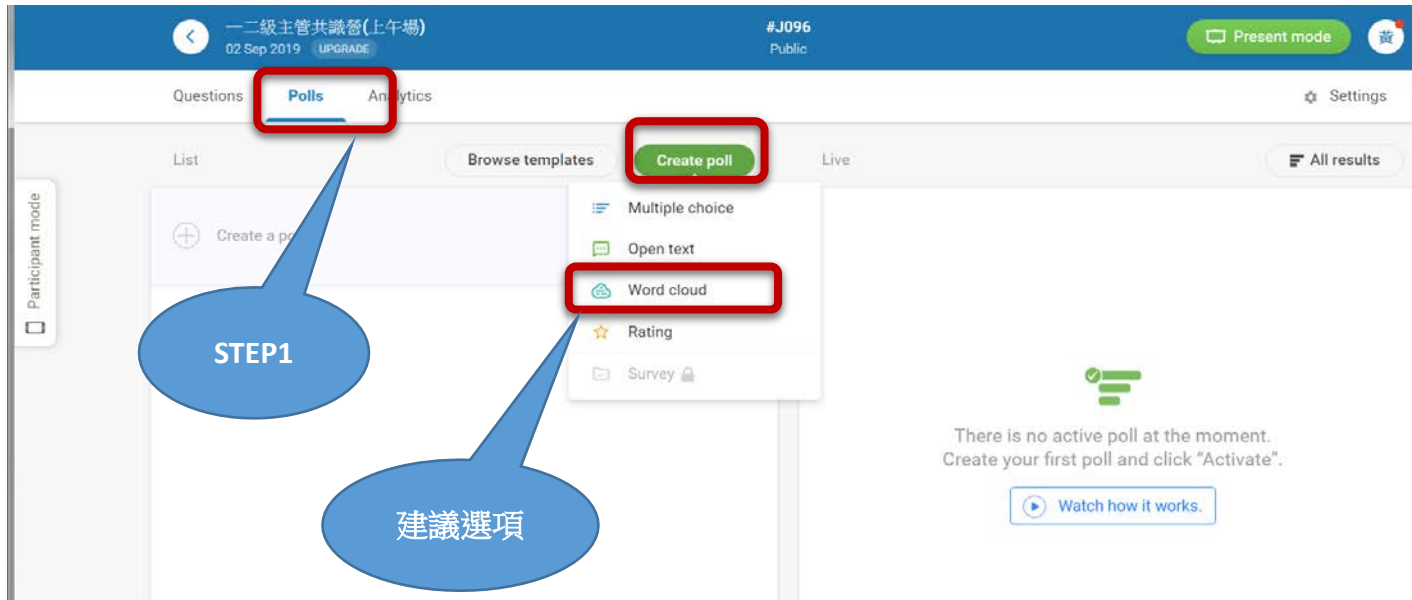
一二級主管共識營(上午場)
02 Sep 2019 UPGRADE

#J096
Public

Present mode

黃

Questions Polls Analytics

Settings

List

Browse templates

Create poll

Live

All results

Participant mode

Create a po

Multiple choice
Open text
Word cloud
Rating
Survey

STEP1

建議選項

There is no active poll at the moment.
Create your first poll and click "Activate".

Watch how it works.